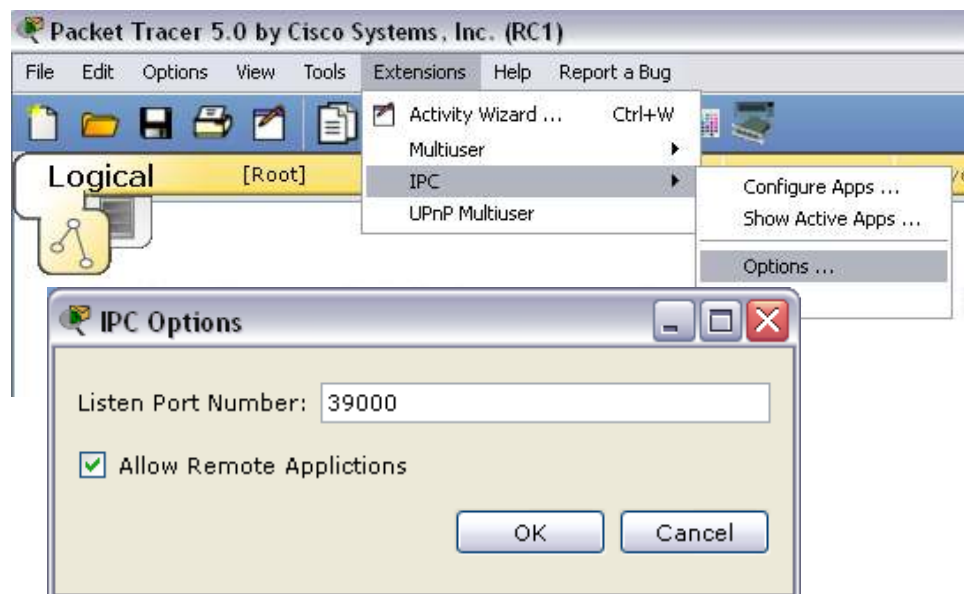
Packet Tracer 5.0 by Cisco Systems, Inc. (RC1)

File Edit Options View Tools Extensions Help Report a Bug

Activity Wizard ... Ctrl+W
Multiuser
IPC
UPnP Multiuser

Configure Apps ...
Show Active Apps ...
Options ...

Logical [Root]

IPC Options

Listen Port Number: 39000

Allow Remote Applictions

OK Cancel